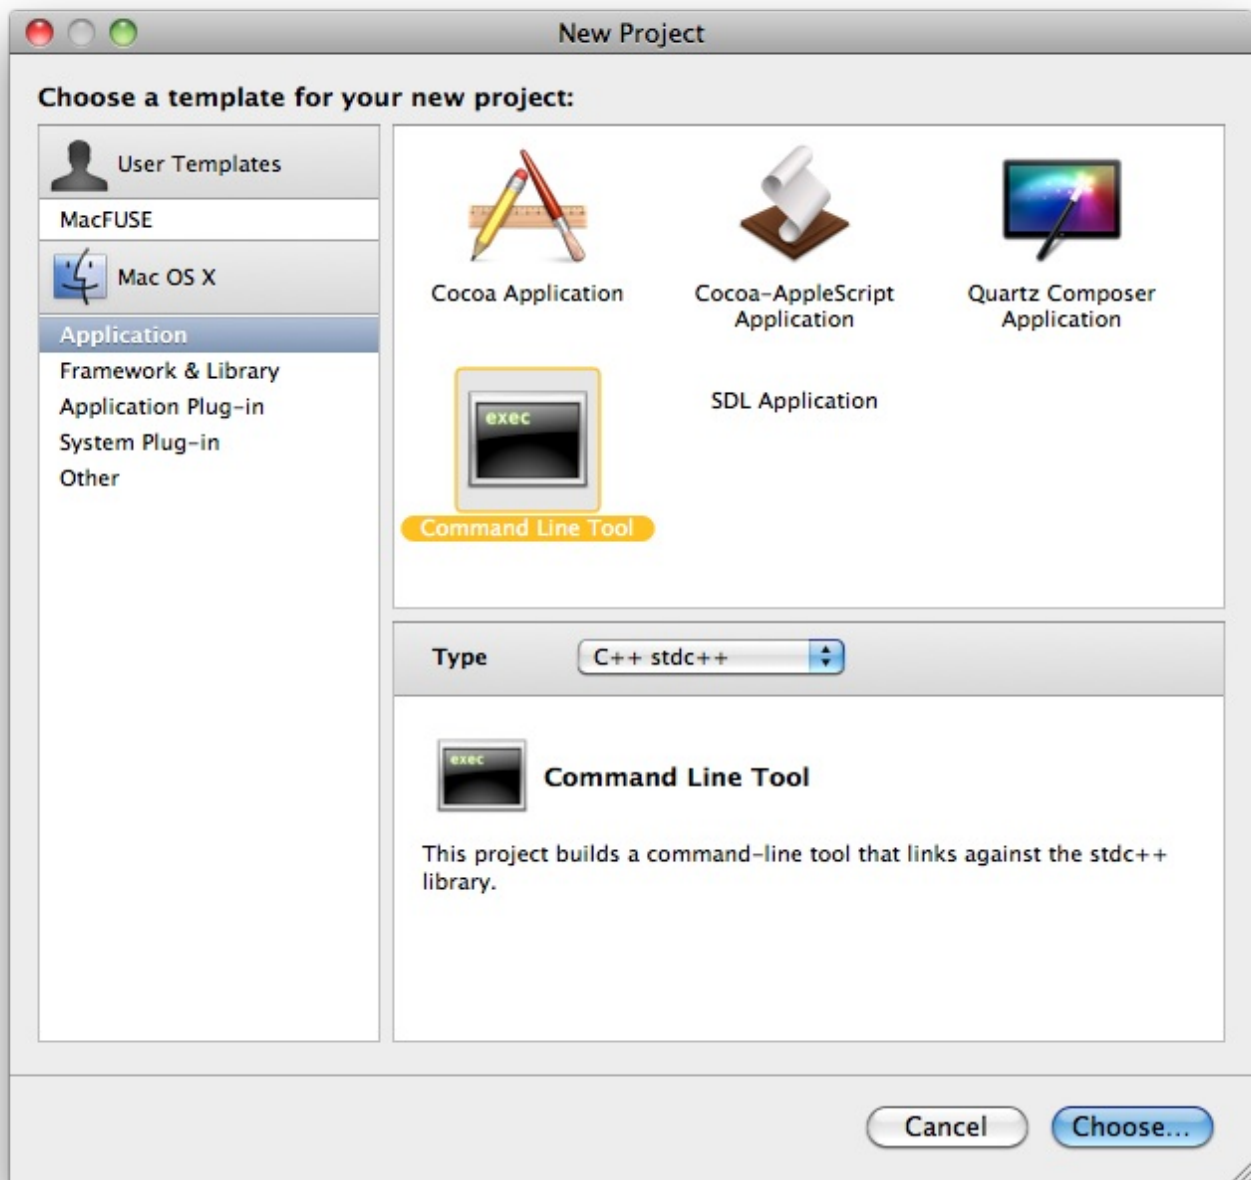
New Project

Choose a template for your new project:

User Templates

MacFUSE

Mac OS X

Application

Framework & Library

Application Plug-in

System Plug-in

Other

Cocoa Application

Cocoa-AppleScript Application

Quartz Composer Application

exec

Command Line Tool

SDL Application

Type

C++ stdc++

exec

Command Line Tool

This project builds a command-line tool that links against the stdc++ library.

Cancel

Choose...